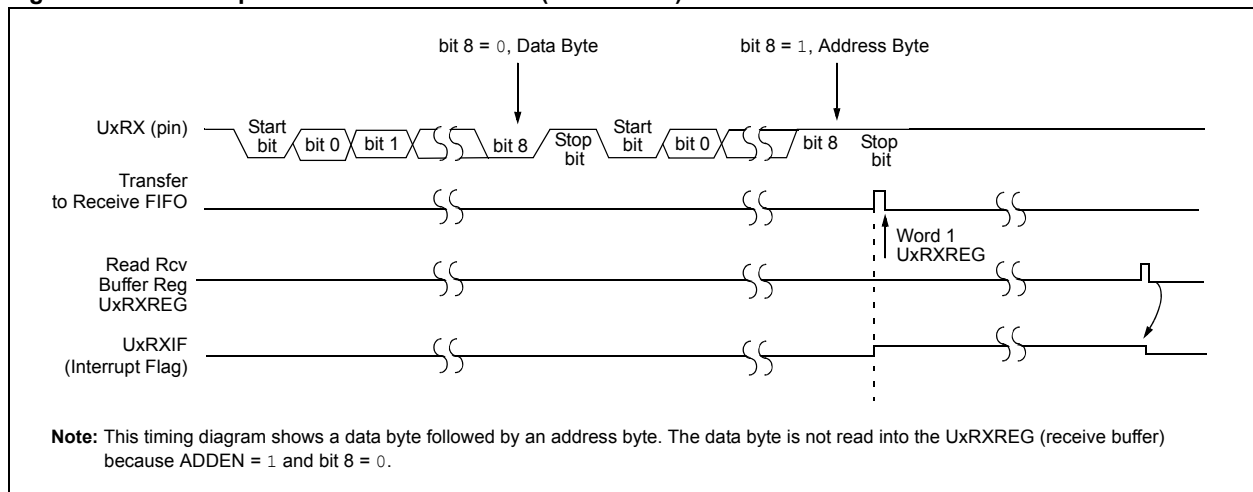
bit 8 = 0, Data Byte

bit 8 = 1, Address Byte

UxRX (pin)

Start bit

bit 0

bit 1

bit 8

Stop bit

Start bit

bit 0

bit 8

Stop bit

Transfer to Receive FIFO

Word 1 UxRXREG

Read Rcv Buffer Reg UxRXREG

UxRXIF (Interrupt Flag)

**Note:** This timing diagram shows a data byte followed by an address byte. The data byte is not read into the UxRXREG (receive buffer) because ADDEN = 1 and bit 8 = 0.